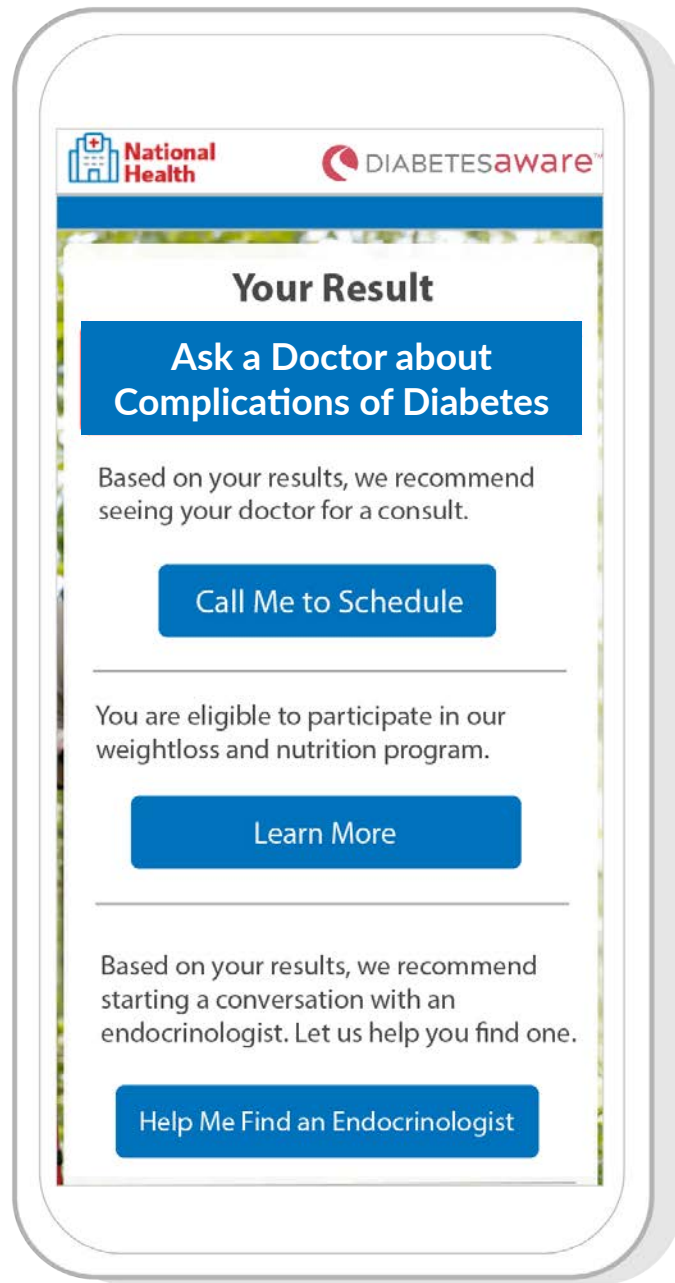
National Health

DIABETESaware™

Your Result

Ask a Doctor about Complications of Diabetes

Based on your results, we recommend seeing your doctor for a consult.

Call Me to Schedule

You are eligible to participate in our weightloss and nutrition program.

Learn More

Based on your results, we recommend starting a conversation with an endocrinologist. Let us help you find one.

Help Me Find an Endocrinologist